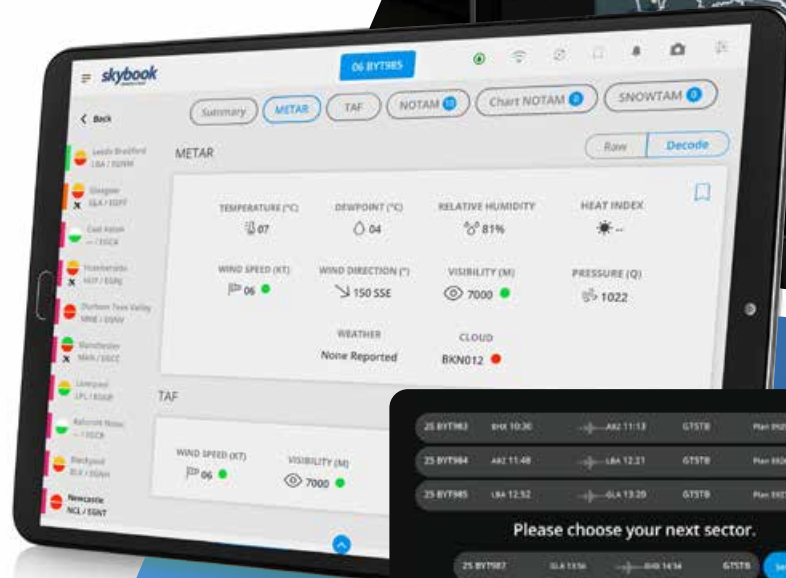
skybook

06 BYT985

< Back

Leeds Bradford
LBA / EGNM

Glasgow
GLA / EGPF

Cart Aston
-- / EGCK

Humberside
HUY / EGNJ

Durham Tees Valley
MME / EGNV

Manchester
MAN / EGCC

Liverpool
LPL / EGGP

Retford Gamston
-- / EGNE

Blackpool
BLK / EGNH

Newcastle
NCL / EGNT

Summary | METAR | TAF | NOTAM 12 | Chart NOTAM 0 | SNOWTAM 0

METAR

Raw | Decode

TEMPERATURE (°C)
07

DEWPOINT (°C)
04

RELATIVE HUMIDITY
81%

HEAT INDEX
--

WIND SPEED (KT)
06

WIND DIRECTION (°)
150 SSE

VISIBILITY (M)
7000

PRESSURE (Q)
1022

WEATHER
None Reported

CLOUD
BKN012

TAF

WIND SPEED (KT)
06

VISIBILITY (M)
7000

25 BYT983 BHX 10:30 ABZ 11:13 GTSTB Plan 09:2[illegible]

25 BYT984 ABZ 11:48 LBA 12:21 GTSTB Plan 09:2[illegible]

25 BYT985 LBA 12:52 GLA 13:20 GTSTB Plan 09:2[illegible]

Please choose your next sector.

25 BYT987 GLA 13:56 BHX 14:34 GTSTB